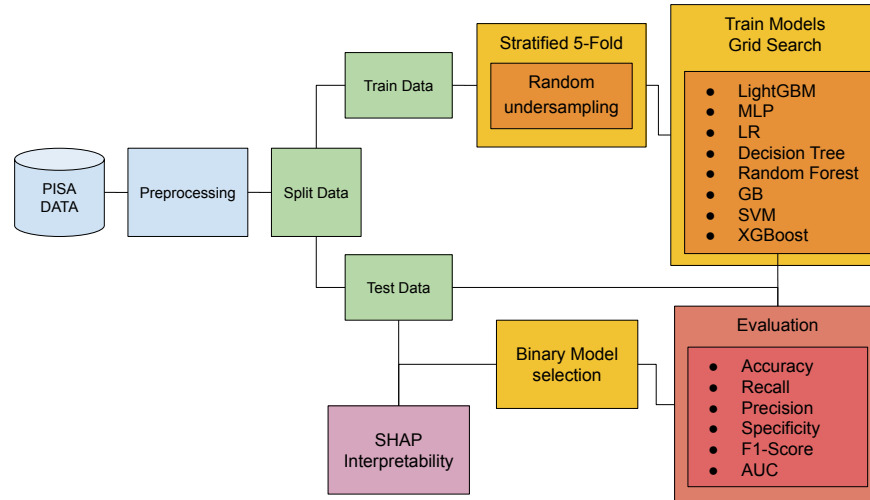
PISA DATA

Preprocessing

Split Data

Train Data

Test Data

Stratified 5-Fold

Random undersampling

Train Models Grid Search

- LightGBM
- MLP
- LR
- Decision Tree
- Random Forest
- GB
- SVM
- XGBoost

Evaluation

- Accuracy
- Recall
- Precision
- Specificity
- F1-Score
- AUC

Binary Model selection

SHAP Interpretability